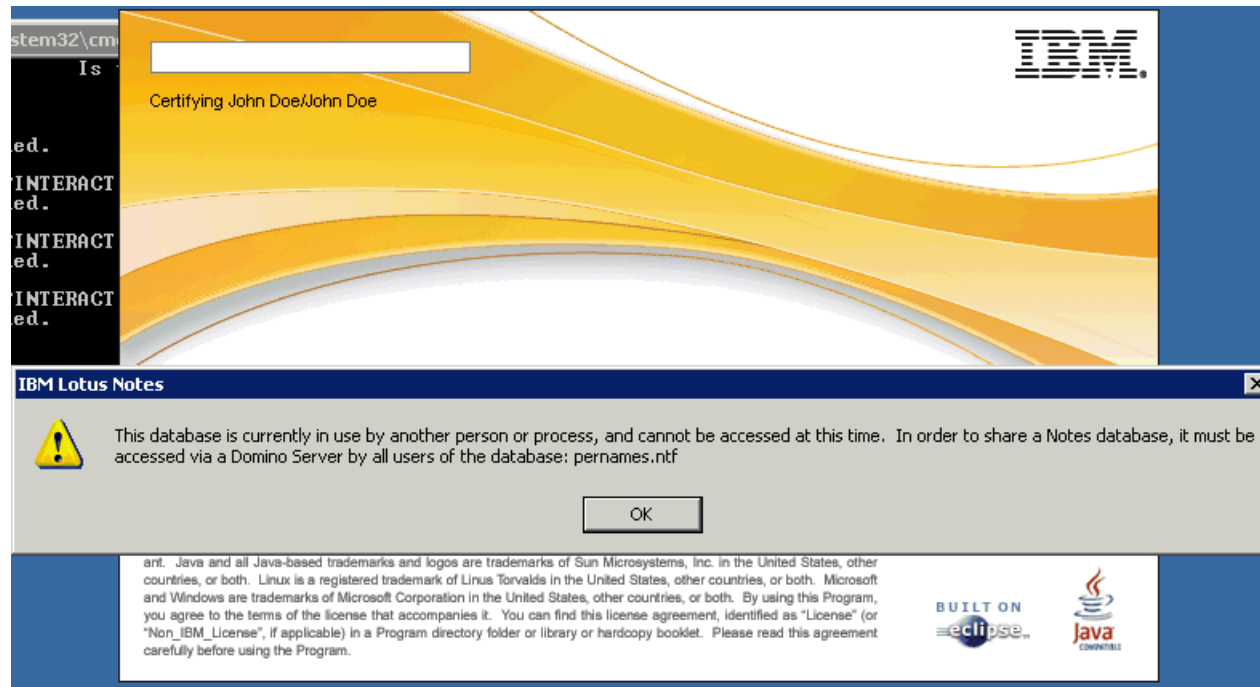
stem32\cm
Is

ed.
INTERACT
ed.
INTERACT
ed.
INTERACT
ed.

Certifying John Doe/John Doe

IBM

IBM Lotus Notes

This database is currently in use by another person or process, and cannot be accessed at this time. In order to share a Notes database, it must be accessed via a Domino Server by all users of the database: pernames.ntf

OK

ant. Java and all Java-based trademarks and logos are trademarks of Sun Microsystems, Inc. in the United States, other countries, or both. Linux is a registered trademark of Linus Torvalds in the United States, other countries, or both. Microsoft and Windows are trademarks of Microsoft Corporation in the United States, other countries, or both. By using this Program, you agree to the terms of the license that accompanies it. You can find this license agreement, identified as "License" (or "Non_IBM_License", if applicable) in a Program directory folder or library or hardcopy booklet. Please read this agreement carefully before using the Program.

BUILT ON
eclipse

Java
COMPATIBLE